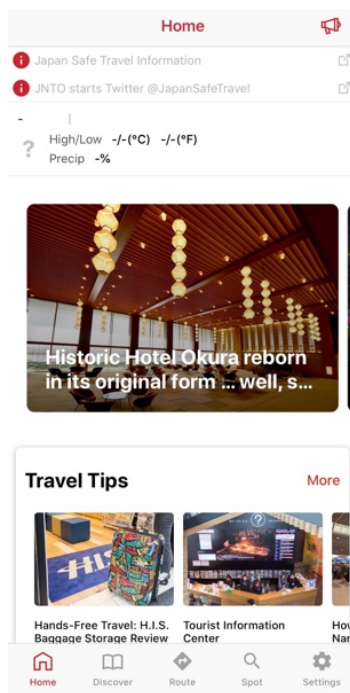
Home

Japan Safe Travel Information

JNTO starts Twitter @JapanSafeTravel

-

?

High/Low -/-(°C) -/-(°F)

Precip -%

Historic Hotel Okura reborn in its original form ... well, s...

Travel Tips

More

HIS

Hands-Free Travel: H.I.S. Baggage Storage Review

Tourist Information Center

Hov Nar

Home

Discover

Route

Spot

Settings